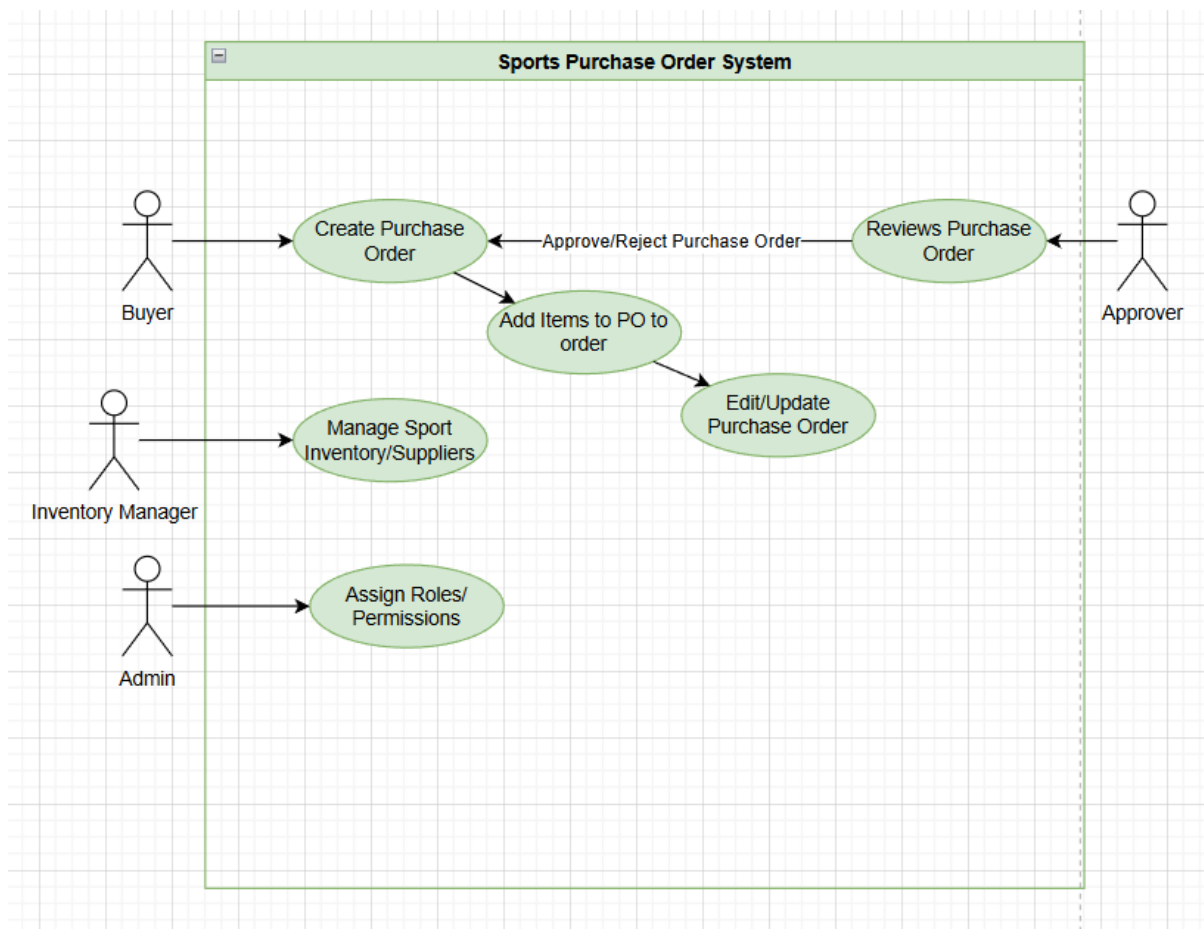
Sports Purchase Order System

Buyer

Create Purchase Order

Approve/Reject Purchase Order

Reviews Purchase Order

Approver

Add Items to PO to order

Edit/Update Purchase Order

Inventory Manager

Manage Sport Inventory/Suppliers

Admin

Assign Roles/ Permissions